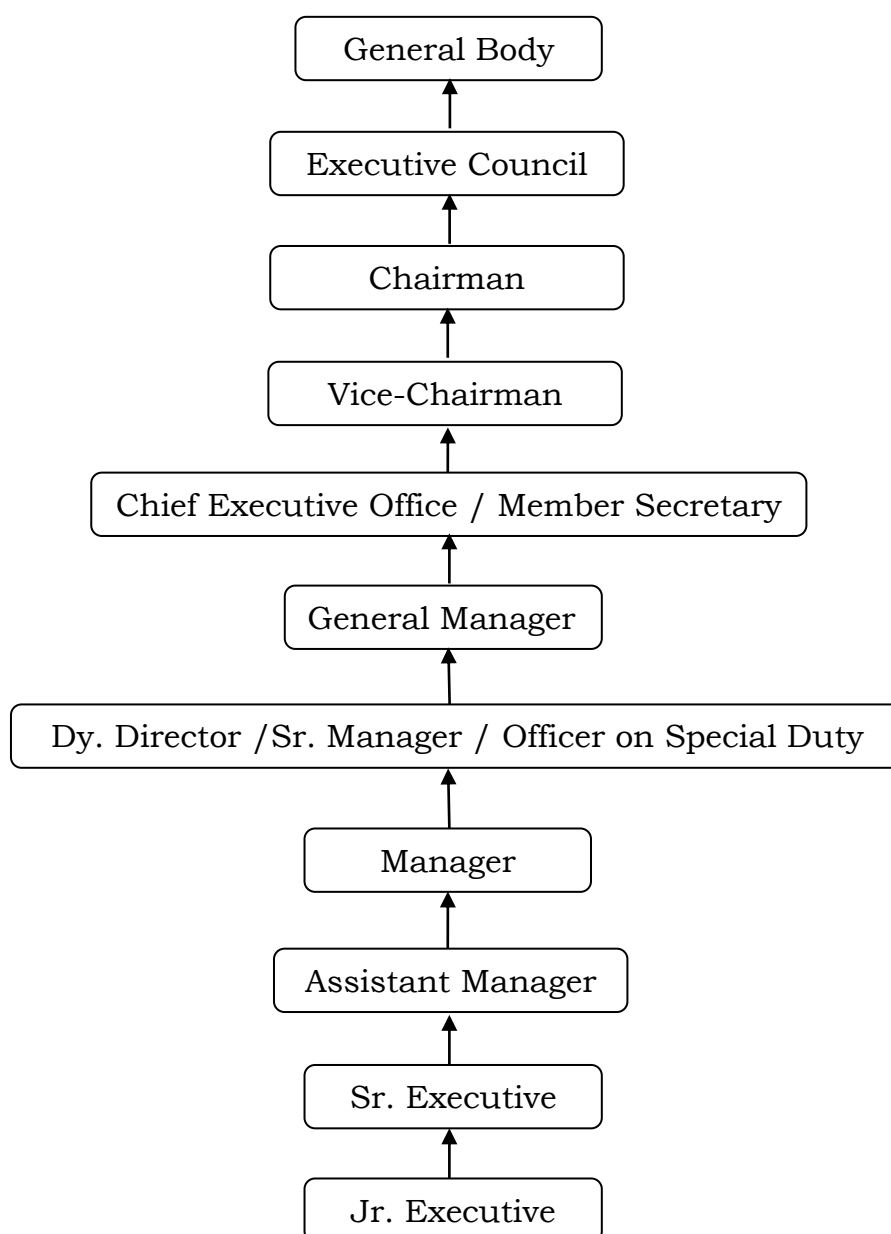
General Body

Executive Council

Chairman

Vice-Chairman

Chief Executive Office / Member Secretary

General Manager

Dy. Director /Sr. Manager / Officer on Special Duty

Manager

Assistant Manager

Sr. Executive

Jr. Executive